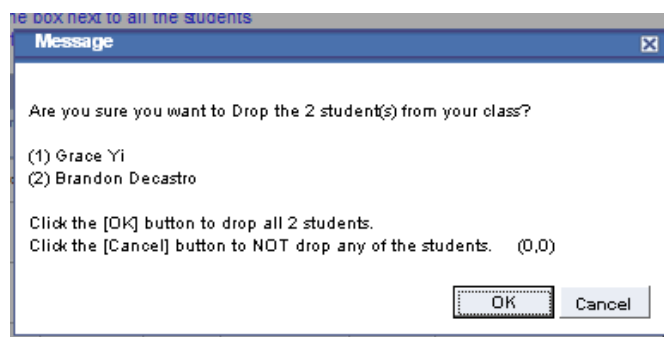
he box next to all the students

Message

Are you sure you want to Drop the 2 student(s) from your class?

(1) Grace Yi
(2) Brandon Decastro

Click the [OK] button to drop all 2 students.
Click the [Cancel] button to NOT drop any of the students. (0,0)

OK Cancel